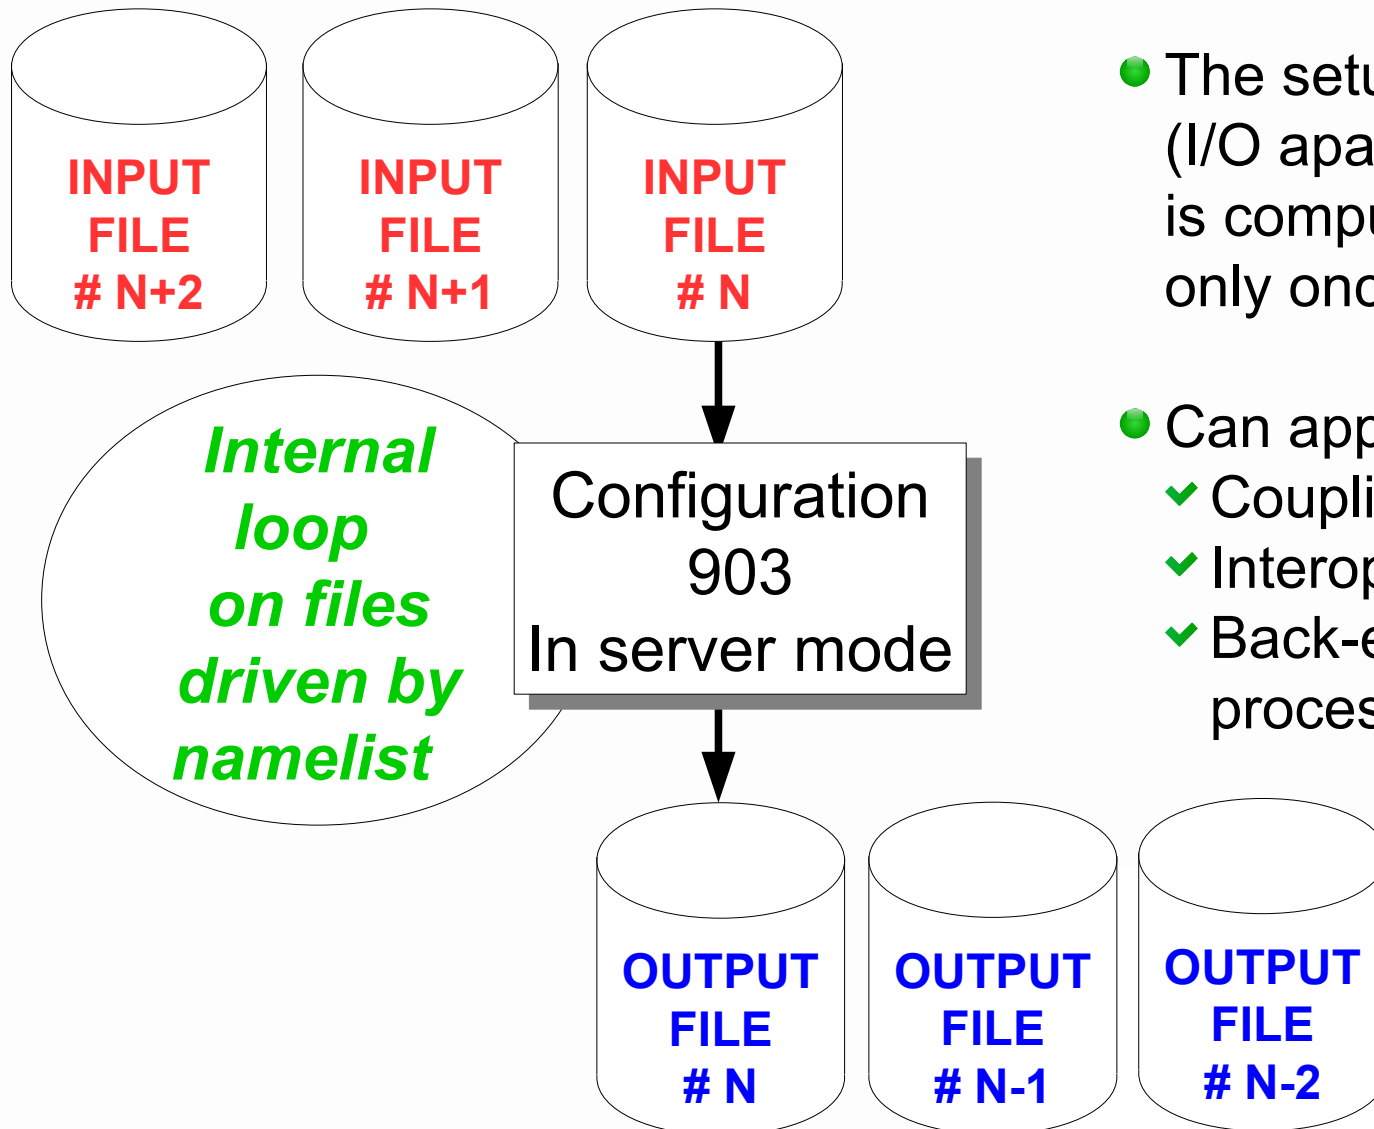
INPUT FILE # N+2

INPUT FILE # N+1

INPUT FILE # N

Internal loop on files driven by namelist

Configuration 903 In server mode

OUTPUT FILE # N

OUTPUT FILE # N-1

OUTPUT FILE # N-2

The setu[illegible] (I/O apa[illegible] is compu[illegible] only onc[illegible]

Can app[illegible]
Coupli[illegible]
Interop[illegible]
Back-e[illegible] proces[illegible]